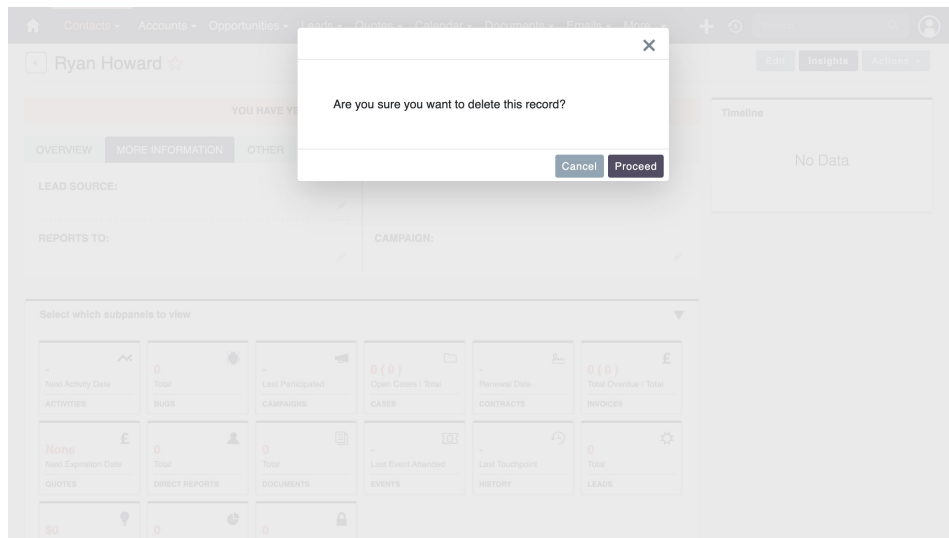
Contacts ▾ Accounts ▾ Opportunities ▾ Leads ▾ Quotes ▾ Calendar ▾ Documents ▾ Emails ▾ More ▾

Ryan Howard ☆

Edit Insights Actions ▾

YOU HAVE YE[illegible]

OVERVIEW MORE INFORMATION OTHER

LEAD SOURCE:

REPORTS TO:

CAMPAIGN:

Timeline

No Data

Select which subpanels to view

-
Next Activity Date
ACTIVITIES

0
Total
BUGS

-
Last Participated
CAMPAIGNS

0 ( 0 )
Open Cases / Total
CASES

-
Renewal Date
CONTRACTS

0 ( 0 )
Total Overdue / Total
INVOICES

None
Next Expiration Date
QUOTES

0
Total
DIRECT REPORTS

0
Total
DOCUMENTS

-
Last Event Attended
EVENTS

-
Last Touchpoint
HISTORY

0
Total
LEADS

$0

0

0

Are you sure you want to delete this record?

Cancel Proceed